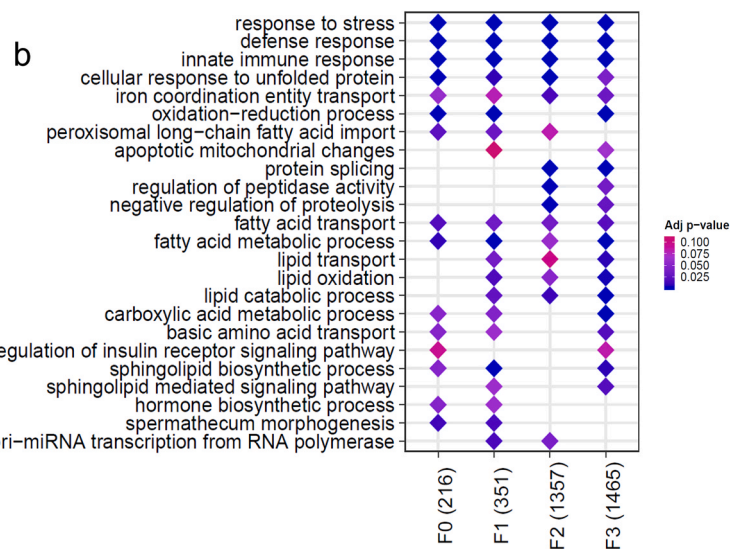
b

response to stress
defense response
innate immune response
cellular response to unfolded protein
iron coordination entity transport
oxidation−reduction process
peroxisomal long−chain fatty acid import
apoptotic mitochondrial changes
protein splicing
regulation of peptidase activity
negative regulation of proteolysis
fatty acid transport
fatty acid metabolic process
lipid transport
lipid oxidation
lipid catabolic process
carboxylic acid metabolic process
basic amino acid transport
egulation of insulin receptor signaling pathway
sphingolipid biosynthetic process
sphingolipid mediated signaling pathway
hormone biosynthetic process
spermathecum morphogenesis
ri−miRNA transcription from RNA polymerase

F0 (216)
F1 (351)
F2 (1357)
F3 (1465)

Adj p-value
0.100
0.075
0.050
0.025